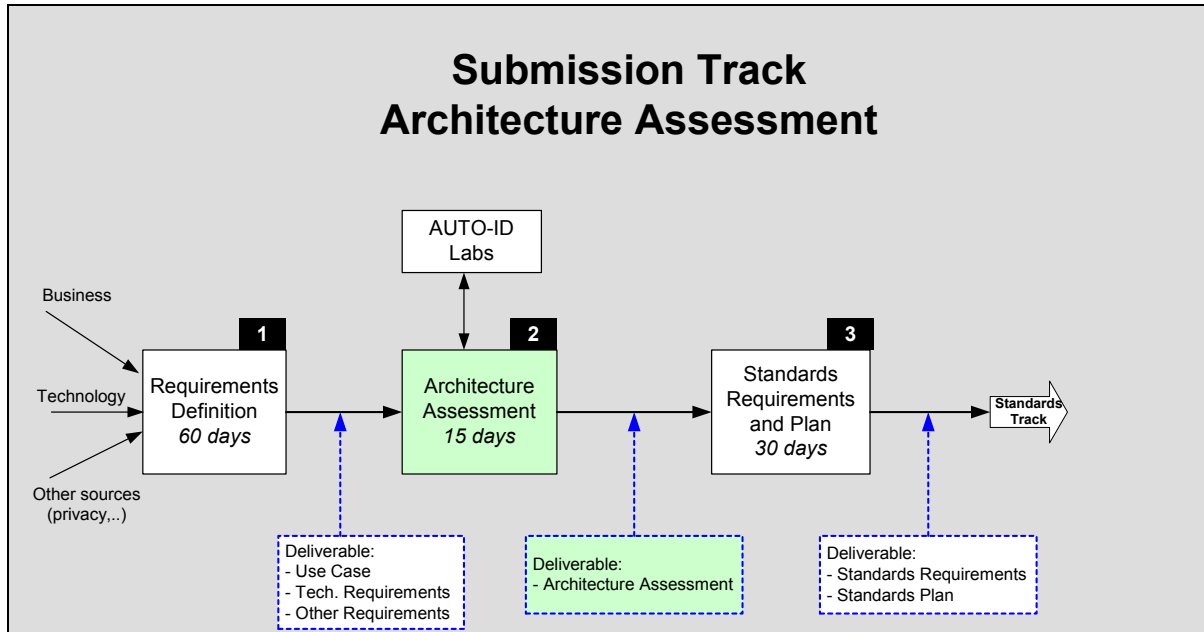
Submission Track
Architecture Assessment

AUTO-ID Labs

Business

Technology

Other sources (privacy,..)

1

Requirements Definition
*60 days*

2

Architecture Assessment
*15 days*

3

Standards Requirements and Plan
*30 days*

Standards Track

Deliverable:
- Use Case
- Tech. Requirements
- Other Requirements

Deliverable:
- Architecture Assessment

Deliverable:
- Standards Requirements
- Standards Plan